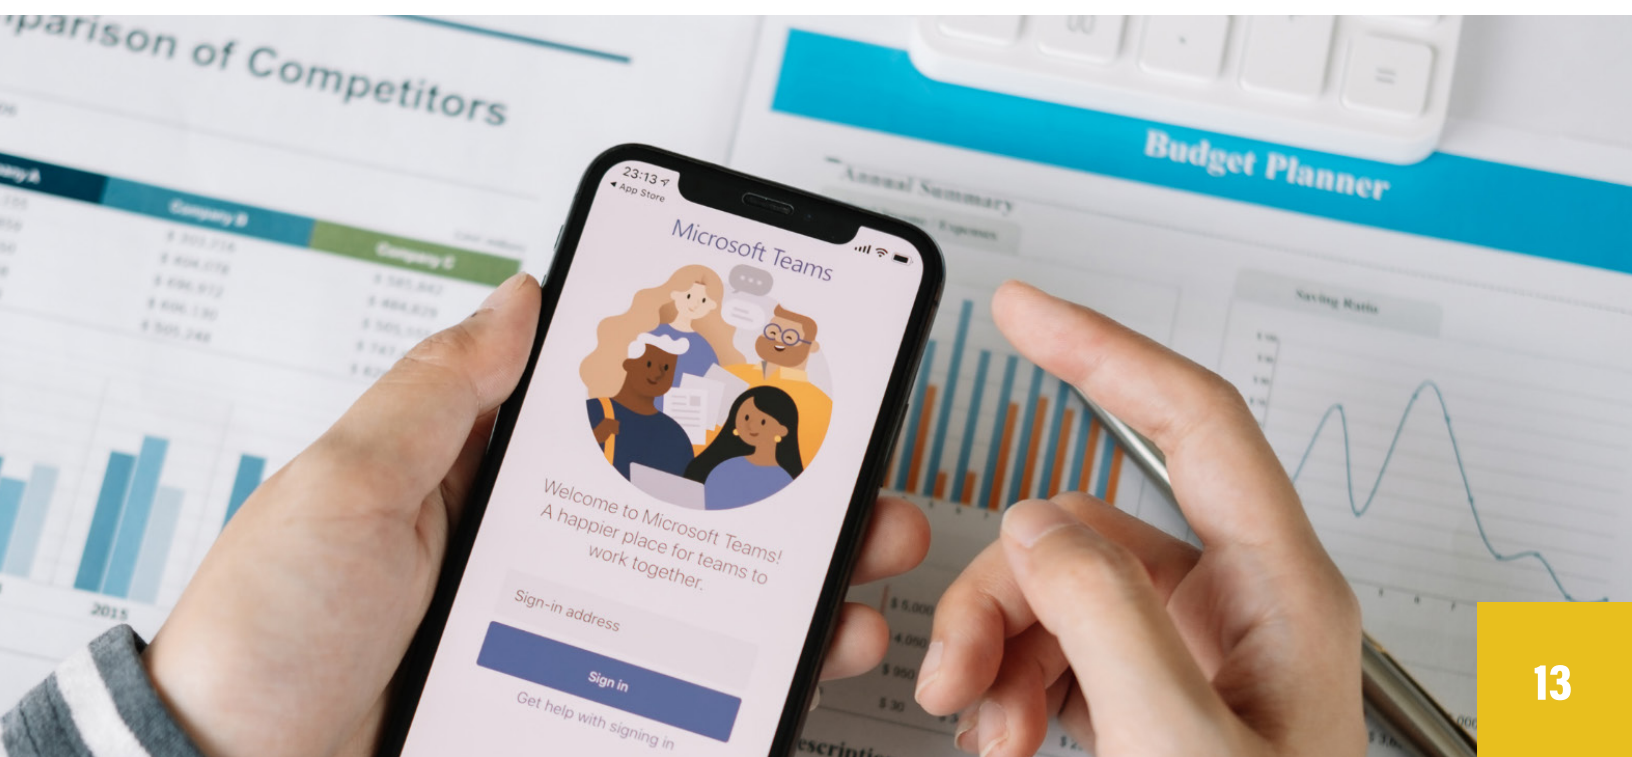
parison of Competitors

Company A
Company B
Company C

2015

Budget Planner

Annual Summary

Saving Ratio

23:13
◂ App Store

Microsoft Teams

Welcome to Microsoft Teams!
A happier place for teams to work together.

Sign-in address

Sign in

Get help with signing in

13